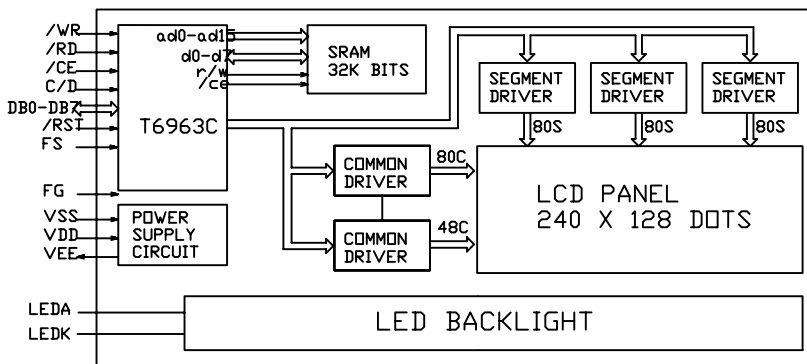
/WR
/RD
/CE
C/D
DB0-DB7
/RST
FS
FG
VSS
VDD
VEE
LEDA
LEDK

ad0-ad15
d0-d7
r/w
/ce
T6963C

SRAM
32K BITS

SEGMENT DRIVER
SEGMENT DRIVER
SEGMENT DRIVER
80S
80S
80S

COMMON DRIVER
80C
COMMON DRIVER
48C

LCD PANEL
240 X 128 DOTS

POWER
SUPPLY
CIRCUIT

LED BACKLIGHT